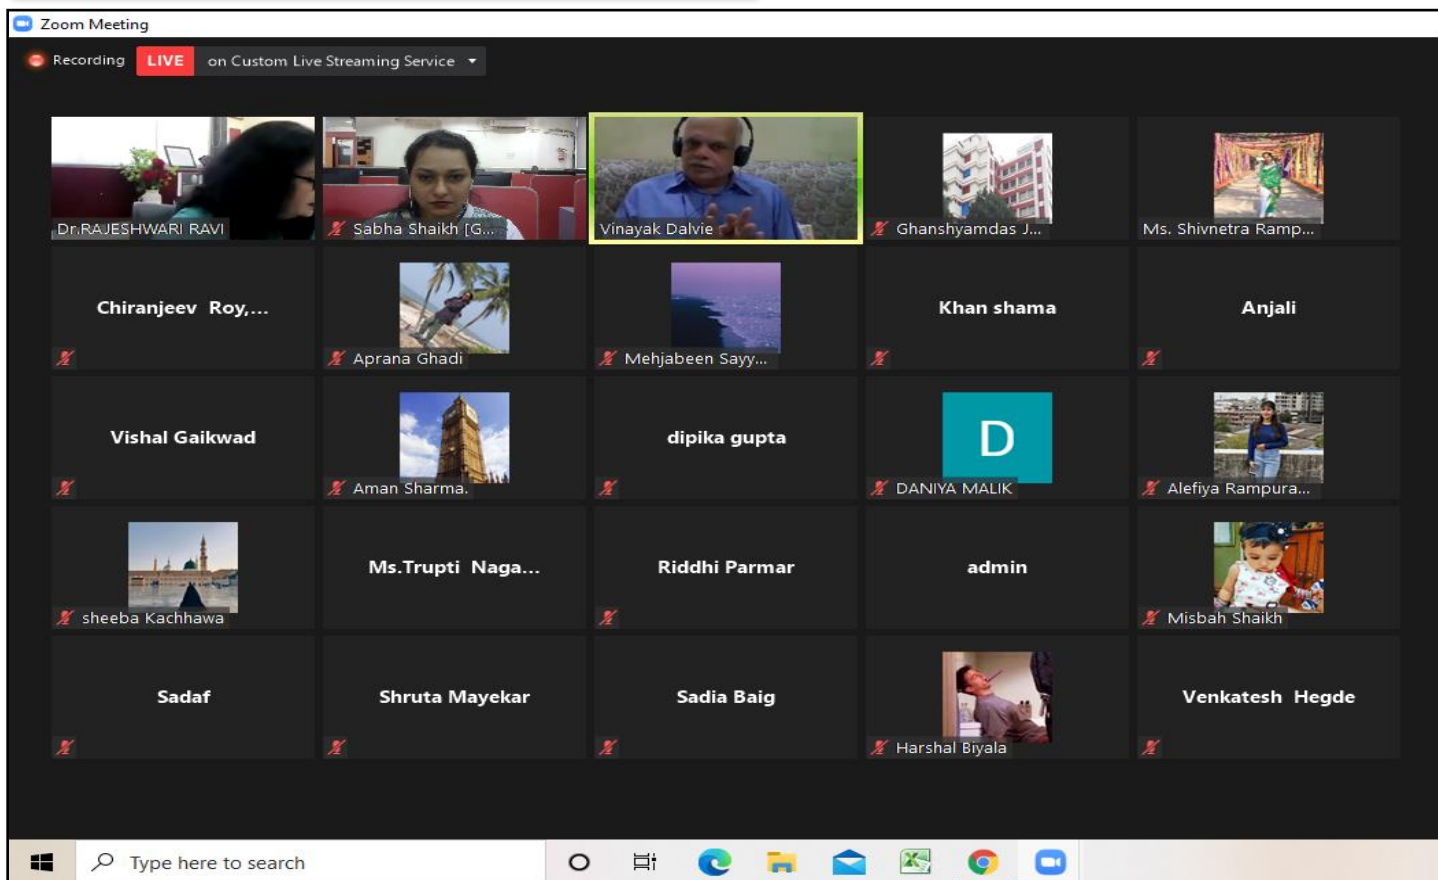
Zoom Meeting

Recording LIVE on Custom Live Streaming Service

Dr.RAJESHWARI RAVI
Sabha Shaikh [G...
Vinayak Dalvie
Ghanshyamdas J...
Ms. Shivnetra Ramp...

Chiranjeev Roy,...
Aprana Ghadi
Mehjabeen Sayy...
Khan shama
Anjali

Vishal Gaikwad
Aman Sharma.
dipika gupta
D
DANIYA MALIK
Alefiya Rampura...

sheeba Kachhawa
Ms.Trupti Naga...
Riddhi Parmar
admin
Misbah Shaikh

Sadaf
Shruta Mayekar
Sadia Baig
Harshal Biyala
Venkatesh Hegde

Type here to search